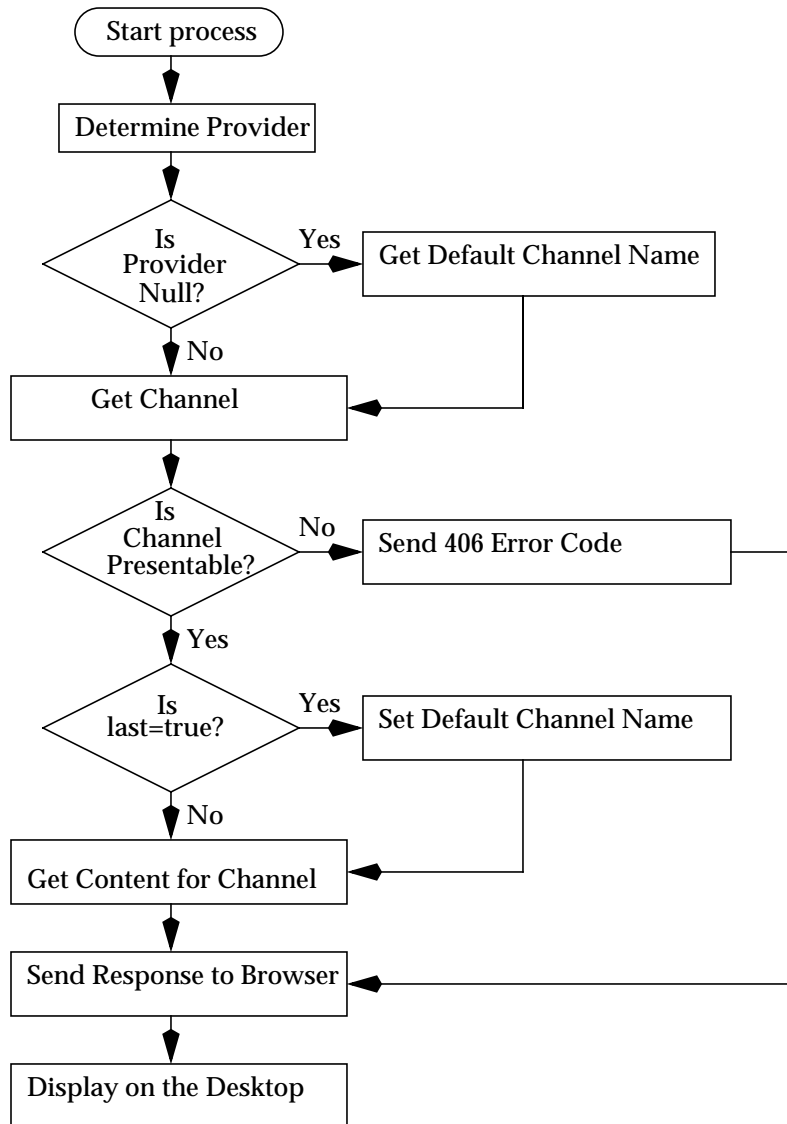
Start process

Determine Provider

Is Provider Null?

Yes

Get Default Channel Name

No

Get Channel

Is Channel Presentable?

No

Send 406 Error Code

Yes

Is last=true?

Yes

Set Default Channel Name

No

Get Content for Channel

Send Response to Browser

Display on the Desktop